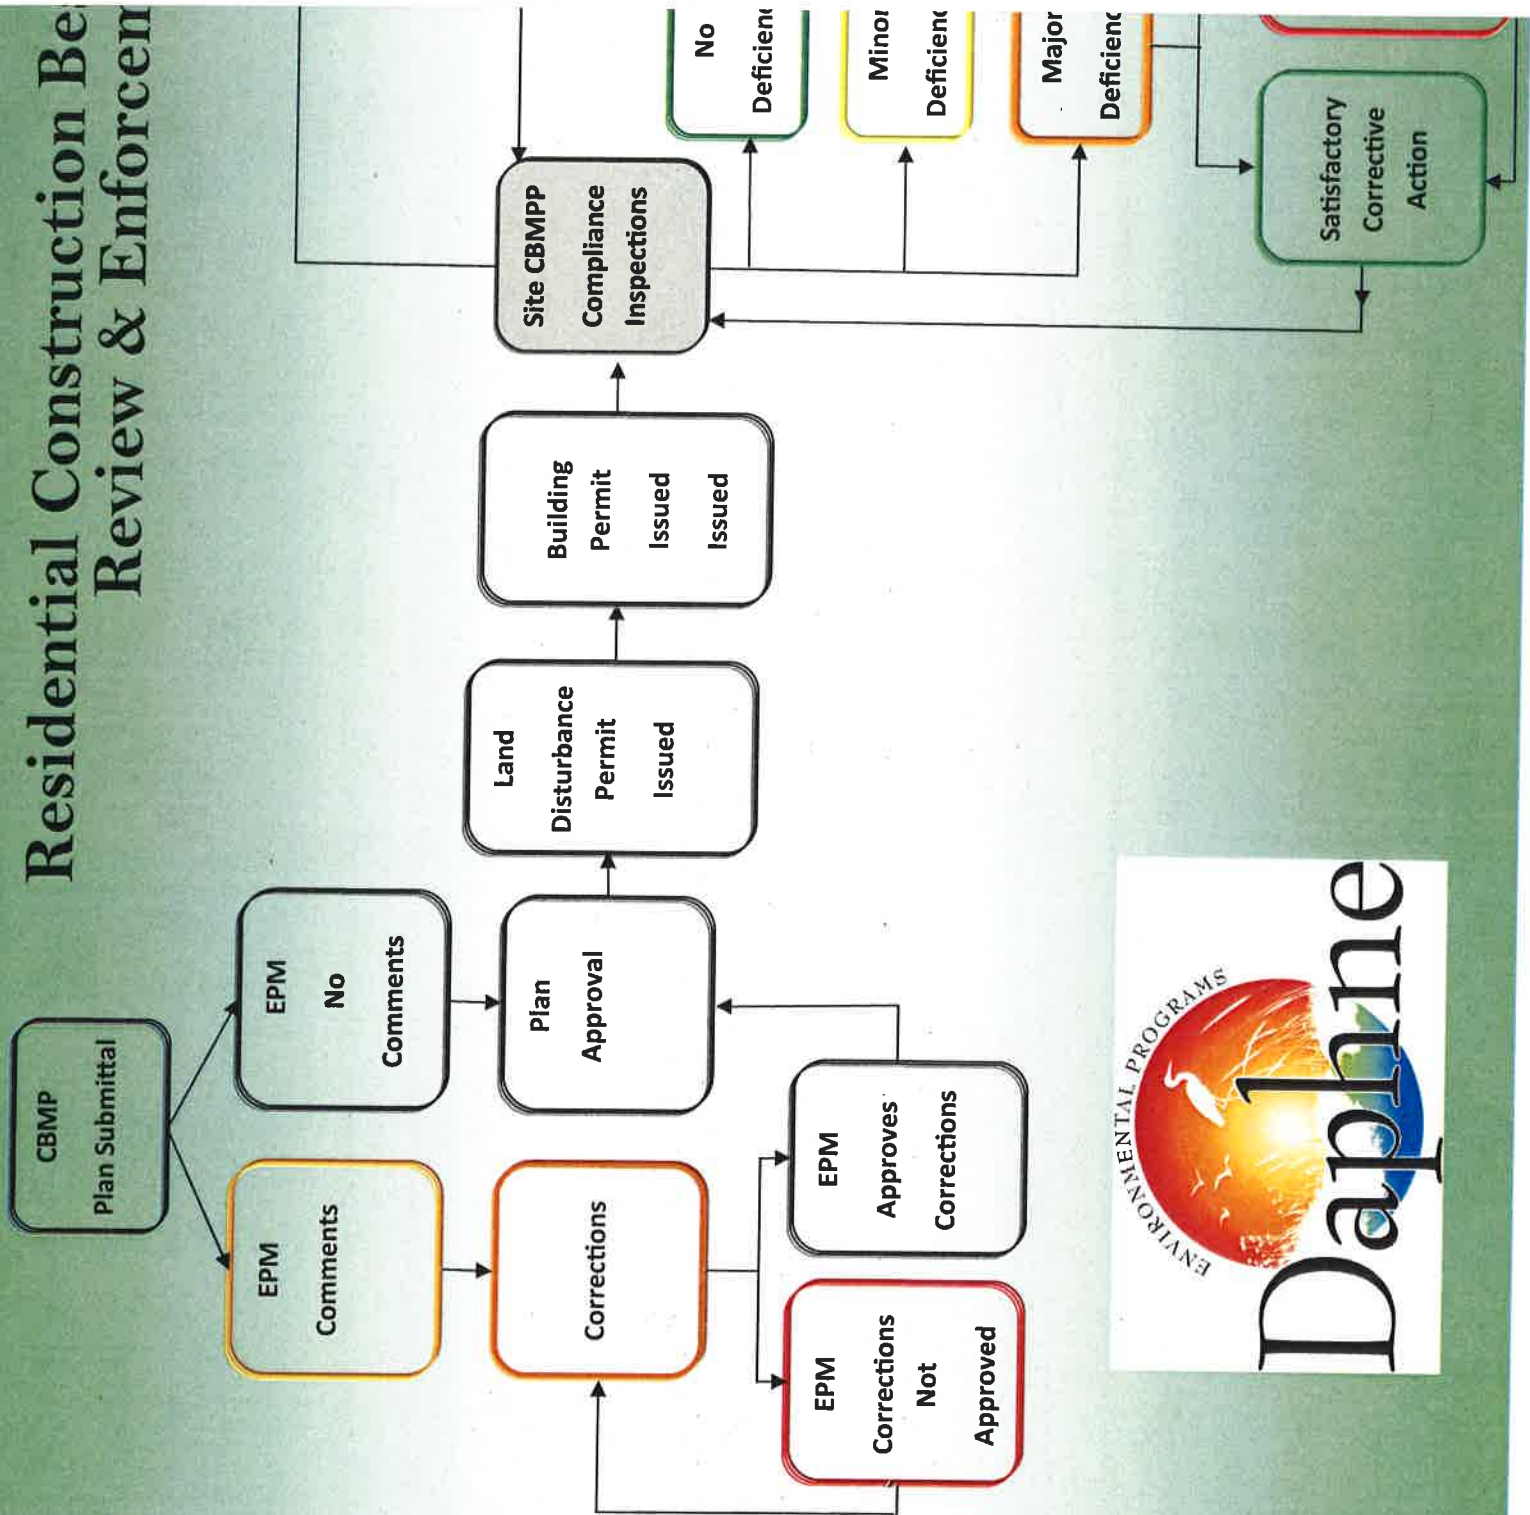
Residential Construction Be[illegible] Review & Enforcem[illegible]

CBMP Plan Submittal

EPM Comments

EPM No Comments

Corrections

Plan Approval

EPM Approves Corrections

EPM Corrections Not Approved

Land Disturbance Permit Issued

Building Permit Issued Issued

Site CBMPP Compliance Inspections

No Deficienc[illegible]

Minor Deficienc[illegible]

Major Deficienc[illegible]

Satisfactory Corrective Action

ENVIRONMENTAL PROGRAMS

Daphne